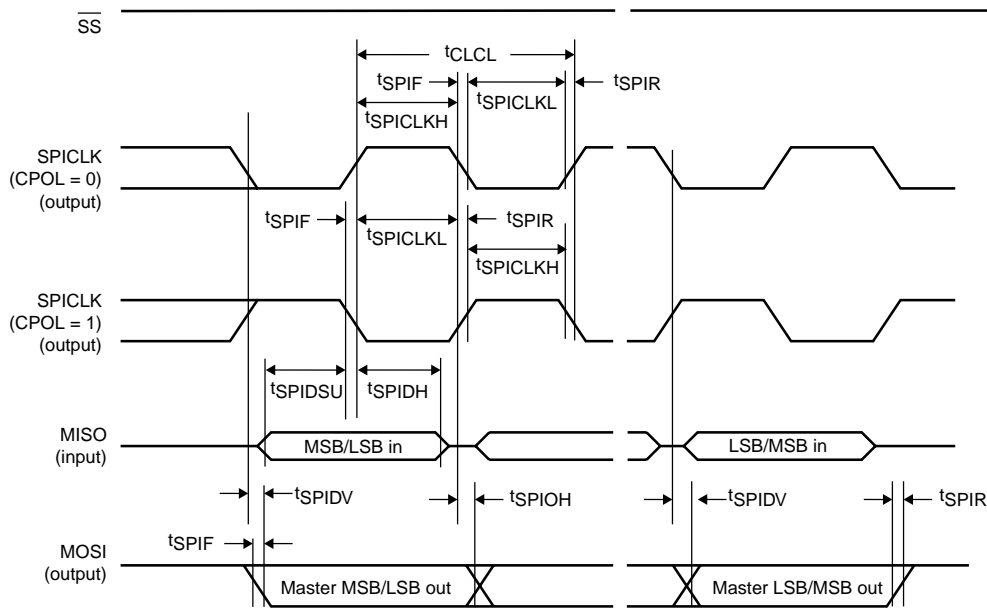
$\overline{SS}$

$t_{CLCL}$

$t_{SPIF}$

$t_{SPICLKL}$

$t_{SPIR}$

$t_{SPICLKH}$

SPICLK (CPOL = 0) (output)

$t_{SPIF}$

$t_{SPIR}$

$t_{SPICLKL}$

$t_{SPICLKH}$

SPICLK (CPOL = 1) (output)

$t_{SPIDSU}$

$t_{SPIDH}$

MISO (input)

MSB/LSB in

LSB/MSB in

$t_{SPIDV}$

$t_{SPIOH}$

$t_{SPIDV}$

$t_{SPIR}$

$t_{SPIF}$

MOSI (output)

Master MSB/LSB out

Master LSB/MSB out